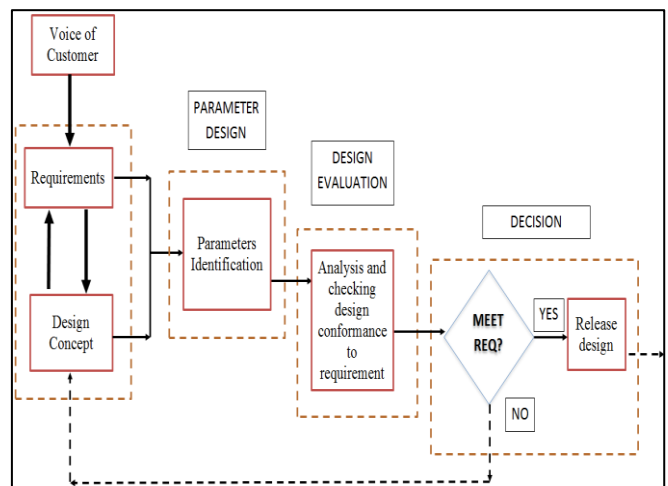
Voice of Customer

PARAMETER DESIGN

Requirements

DESIGN EVALUATION

Parameters Identification

DECISION

Analysis and checking design conformance to requirement

Design Concept

MEET REQ?

YES

Release design

NO